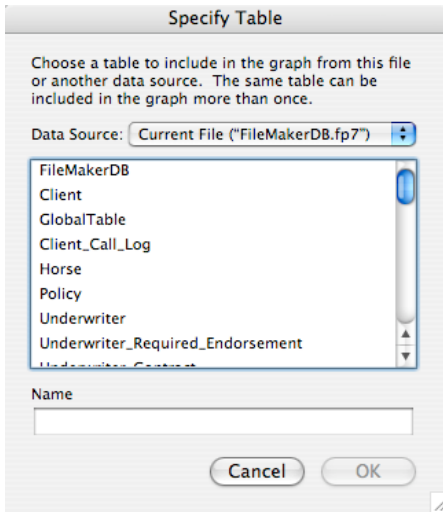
Specify Table

Choose a table to include in the graph from this file or another data source. The same table can be included in the graph more than once.

Data Source: Current File ("FileMakerDB.fp7")

FileMakerDB
Client
GlobalTable
Client_Call_Log
Horse
Policy
Underwriter
Underwriter_Required_Endorsement
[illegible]

Name

Cancel
OK